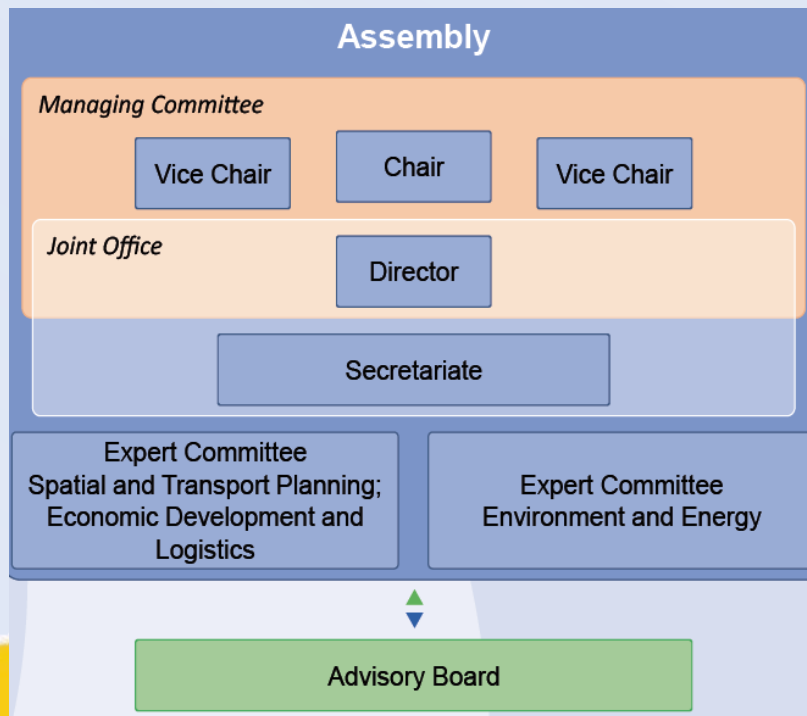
Assembly

Managing Committee

Vice Chair

Chair

Vice Chair

Joint Office

Director

Secretariate

Expert Committee Spatial and Transport Planning; Economic Development and Logistics

Expert Committee Environment and Energy

Advisory Board